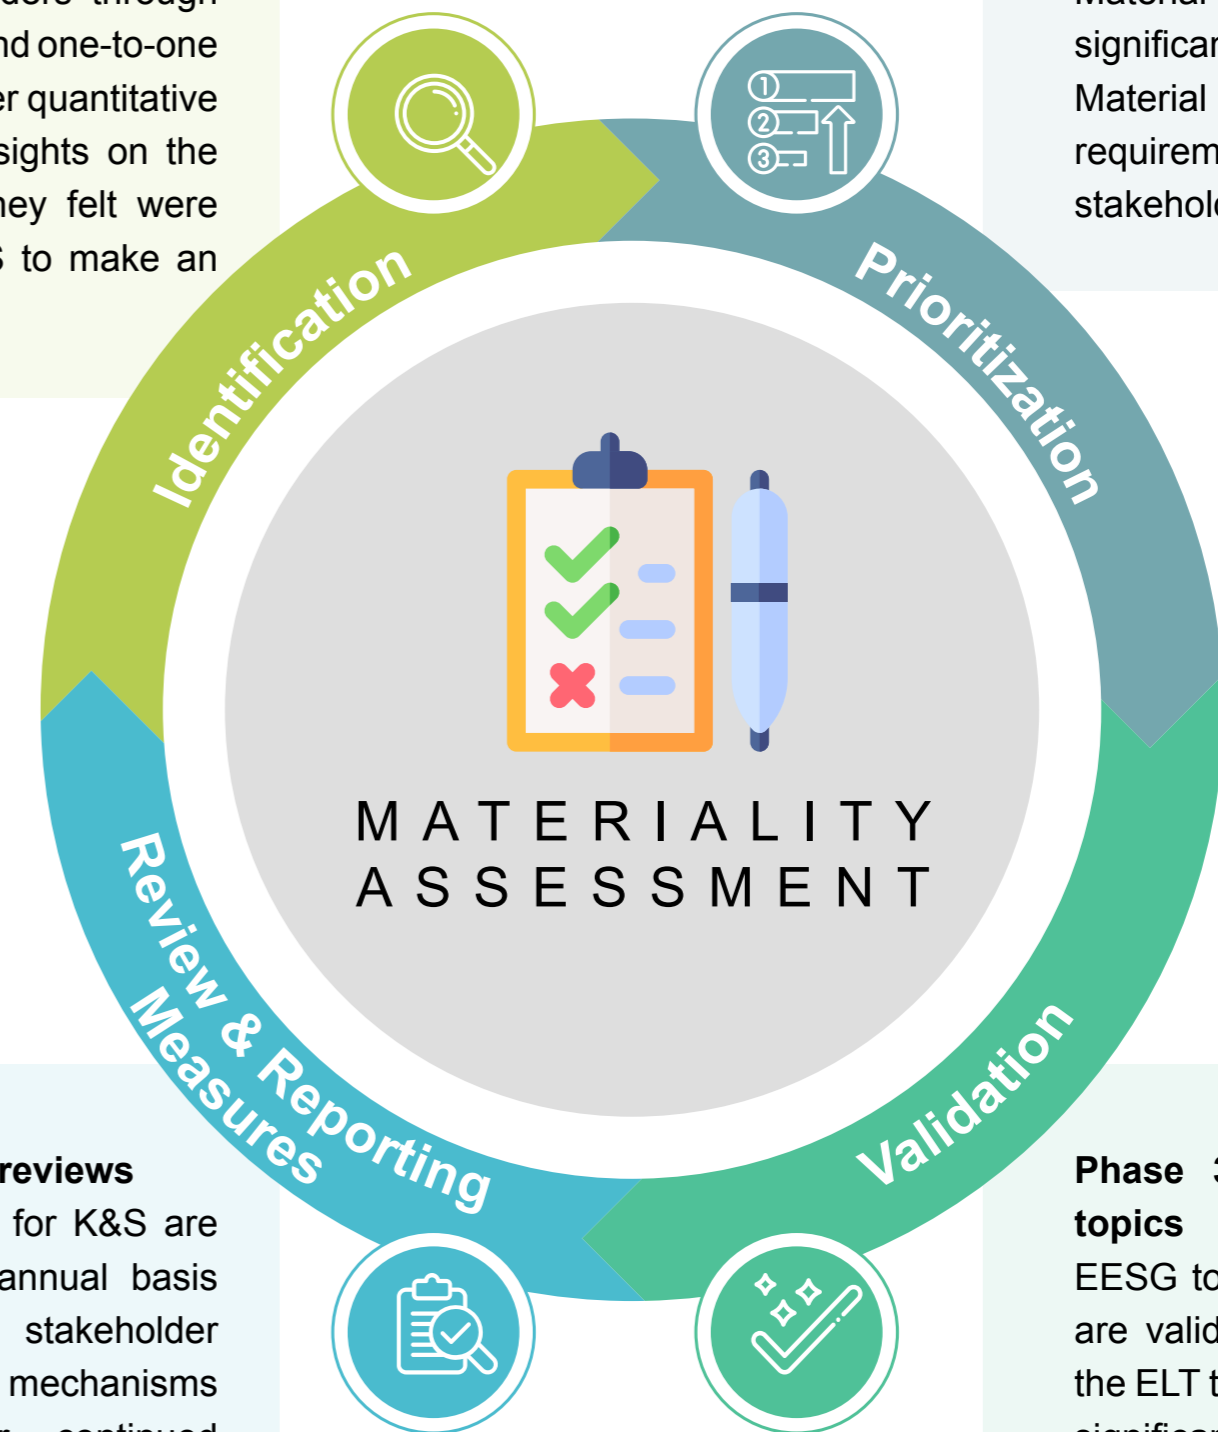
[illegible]
nd one-to-one
er quantitative
sights on the
ey felt were
S to make an

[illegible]
significa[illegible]
Material
requirem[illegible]
stakehol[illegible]

1
2
3

Identification

Prioritization

MATERIALITY
ASSESSMENT

Review & Reporting
Measures

Validation

reviews
for K&S are
annual basis
stakeholder
mechanisms
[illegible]

Phase 3
topics
EESG to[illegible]
are valid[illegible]
the ELT t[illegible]
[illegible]